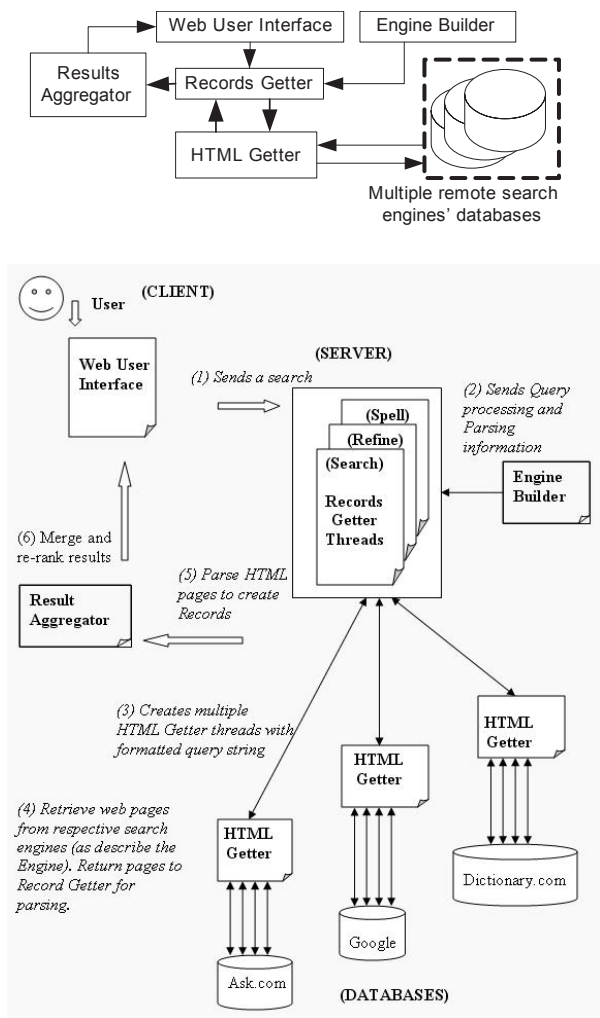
Web User Interface

Engine Builder

Results Aggregator

Records Getter

HTML Getter

Multiple remote search engines' databases

User

(CLIENT)

Web User Interface

(SERVER)

(1) Sends a search

(2) Sends Query processing and Parsing information

(Spell)

(Refine)

(Search)

Records Getter Threads

Engine Builder

(6) Merge and re-rank results

(5) Parse HTML pages to create Records

Result Aggregator

(3) Creates multiple HTML Getter threads with formatted query string

HTML Getter

HTML Getter

(4) Retrieve web pages from respective search engines (as describe the Engine). Return pages to Record Getter for parsing.

HTML Getter

Dictionary.com

Google

Ask.com

(DATABASES)